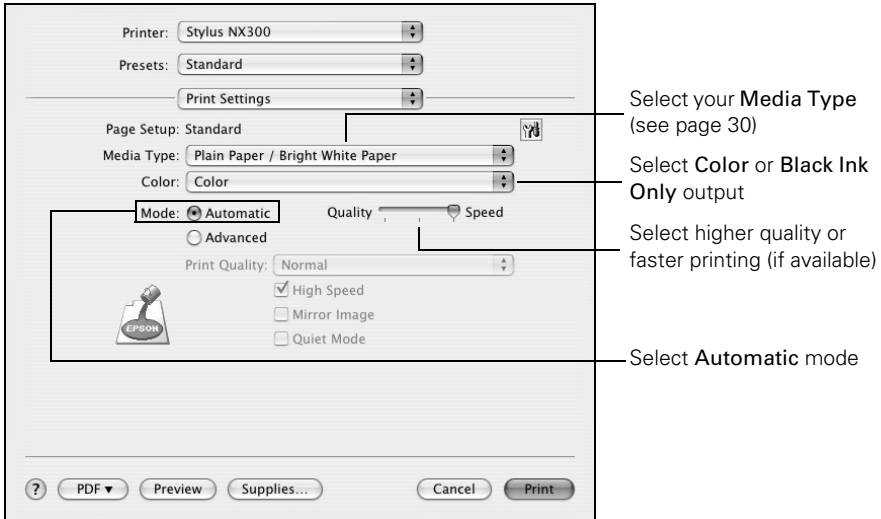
Printer: Stylus NX300

Presets: Standard

Print Settings

Page Setup: Standard

Media Type: Plain Paper / Bright White Paper

Color: Color

Mode: Automatic

Advanced

Quality

Speed

Print Quality: Normal

High Speed

Mirror Image

Quiet Mode

EPSON

?

PDF ▾

Preview

Supplies...

Cancel

Print

Select your Media Type (see page 30)

Select Color or Black Ink Only output

Select higher quality or faster printing (if available)

Select Automatic mode